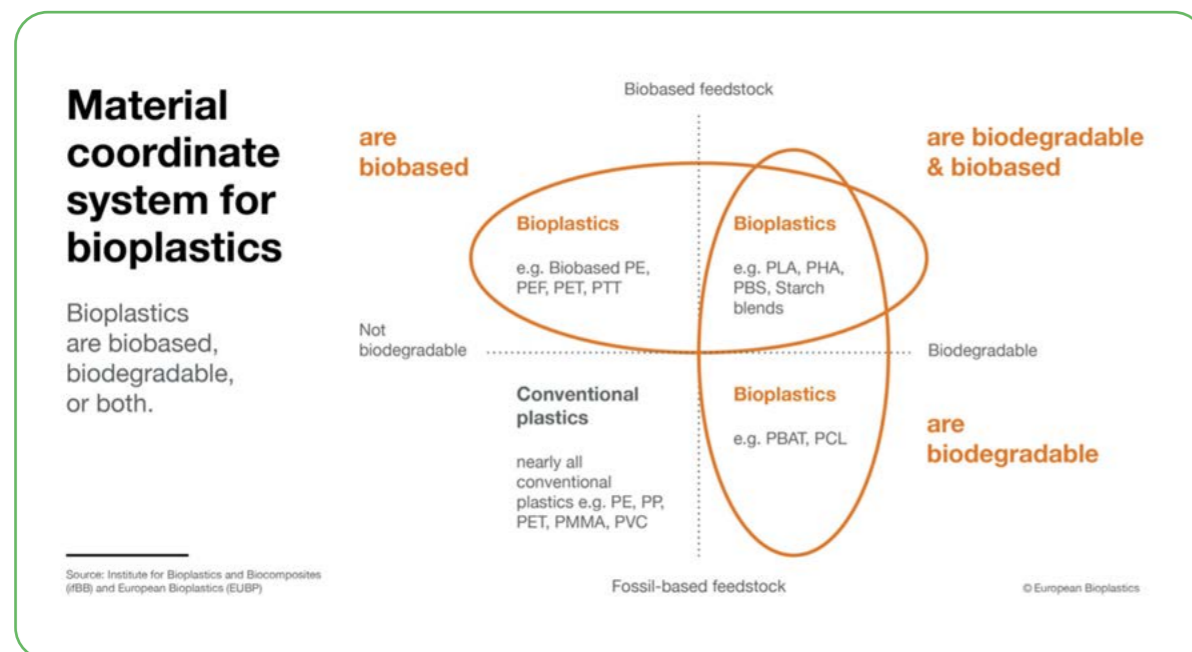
Material coordinate system for bioplastics

Bioplastics are biobased, biodegradable, or both.

Biobased feedstock

are biobased

are biodegradable & biobased

Bioplastics

e.g. Biobased PE, PEF, PET, PTT

Bioplastics

e.g. PLA, PHA, PBS, Starch blends

Not biodegradable

Biodegradable

Conventional plastics

nearly all conventional plastics e.g. PE, PP, PET, PMMA, PVC

Bioplastics

e.g. PBAT, PCL

are biodegradable

Source: Institute for Bioplastics and Biocomposites (IfBB) and European Bioplastics (EUBP)

Fossil-based feedstock

© European Bioplastics